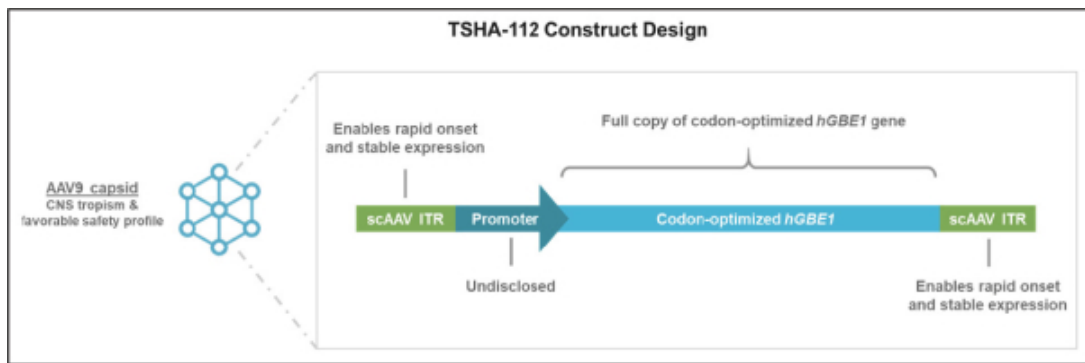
TSHA-112 Construct Design

AAV9 capsid
CNS tropism &
favorable safety profile

Enables rapid onset and stable expression

Full copy of codon-optimized *hGBE1* gene

scAAV ITR

Promoter

Codon-optimized *hGBE1*

scAAV ITR

Undisclosed

Enables rapid onset and stable expression